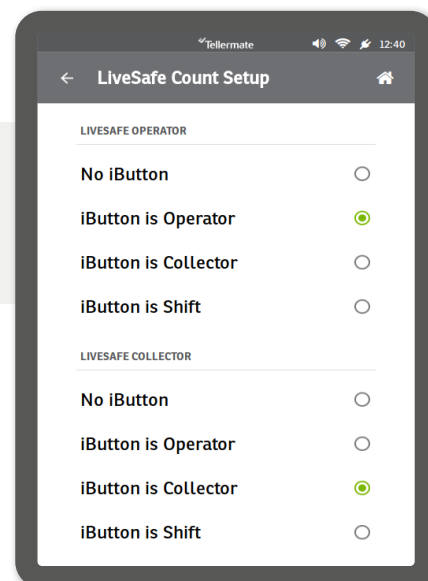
Tellermate 12:40

← LiveSafe Count Setup

LIVESAFE OPERATOR

No iButton

iButton is Operator

iButton is Collector

iButton is Shift

LIVESAFE COLLECTOR

No iButton

iButton is Operator

iButton is Collector

iButton is Shift